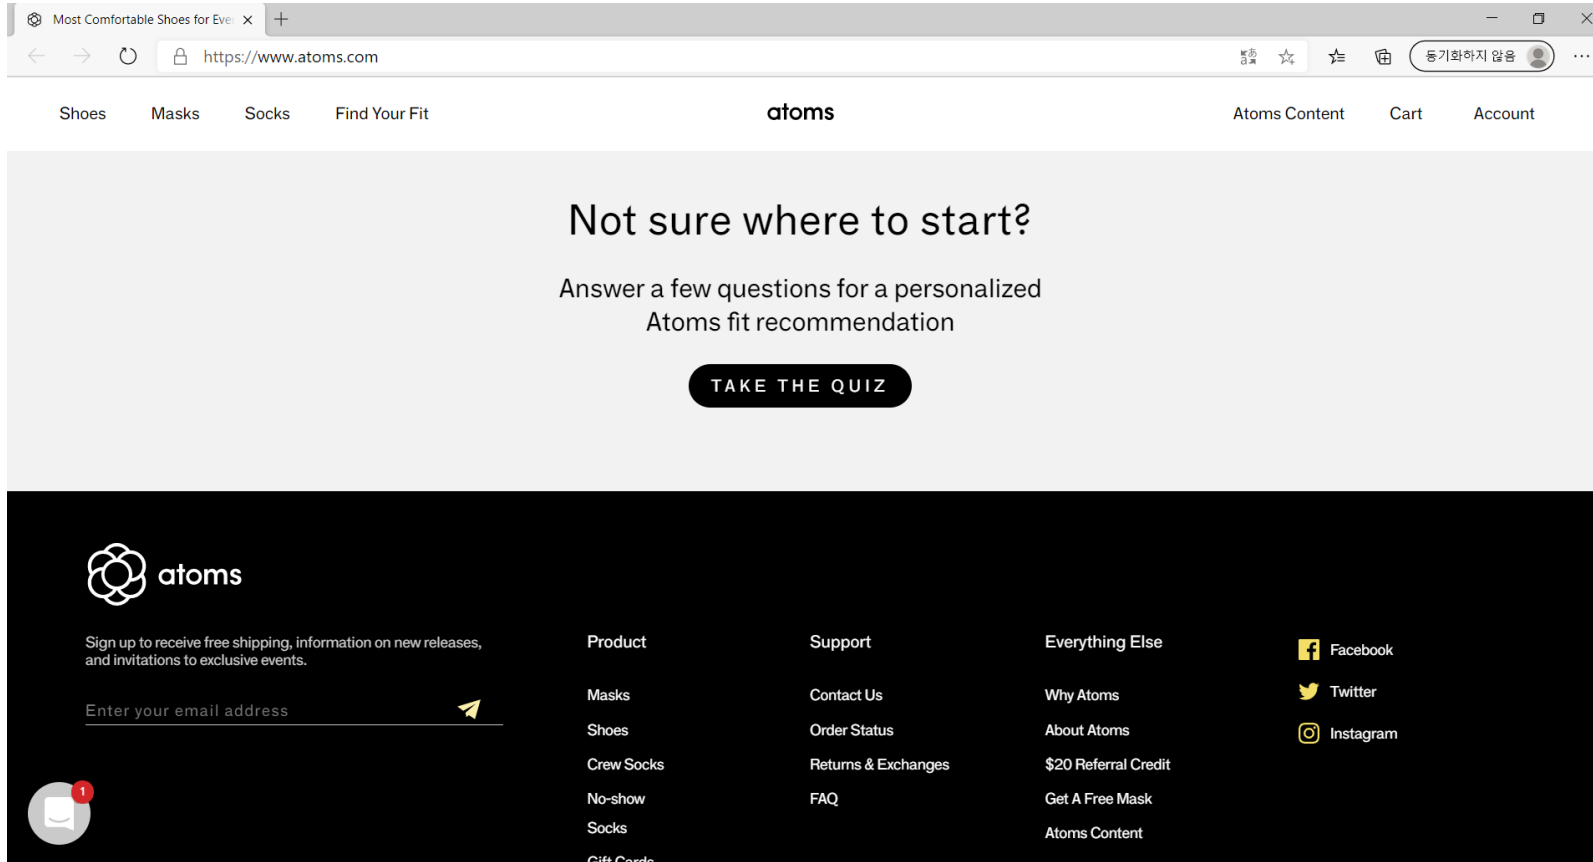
Most Comfortable Shoes for Eve

https://www.atoms.com

동기화하지 않음

Shoes Masks Socks Find Your Fit

atoms

Atoms Content Cart Account

Not sure where to start?

Answer a few questions for a personalized Atoms fit recommendation

TAKE THE QUIZ

atoms

Sign up to receive free shipping, information on new releases, and invitations to exclusive events.

Enter your email address

Product

Masks

Shoes

Crew Socks

No-show Socks

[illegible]

Support

Contact Us

Order Status

Returns & Exchanges

FAQ

Everything Else

Why Atoms

About Atoms

$20 Referral Credit

Get A Free Mask

Atoms Content

Facebook

Twitter

Instagram

1